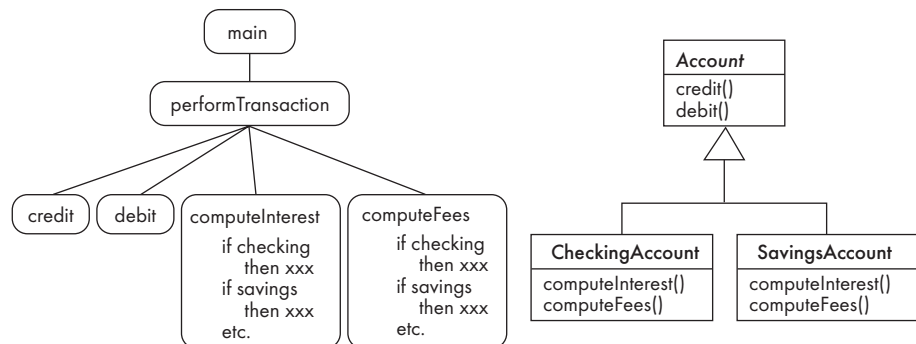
main

performTransaction

credit

debit

computeInterest
if checking
then xxx
if savings
then xxx
etc.

computeFees
if checking
then xxx
if savings
then xxx
etc.

*Account*
credit()
debit()

CheckingAccount
computeInterest()
computeFees()

SavingsAccount
computeInterest()
computeFees()